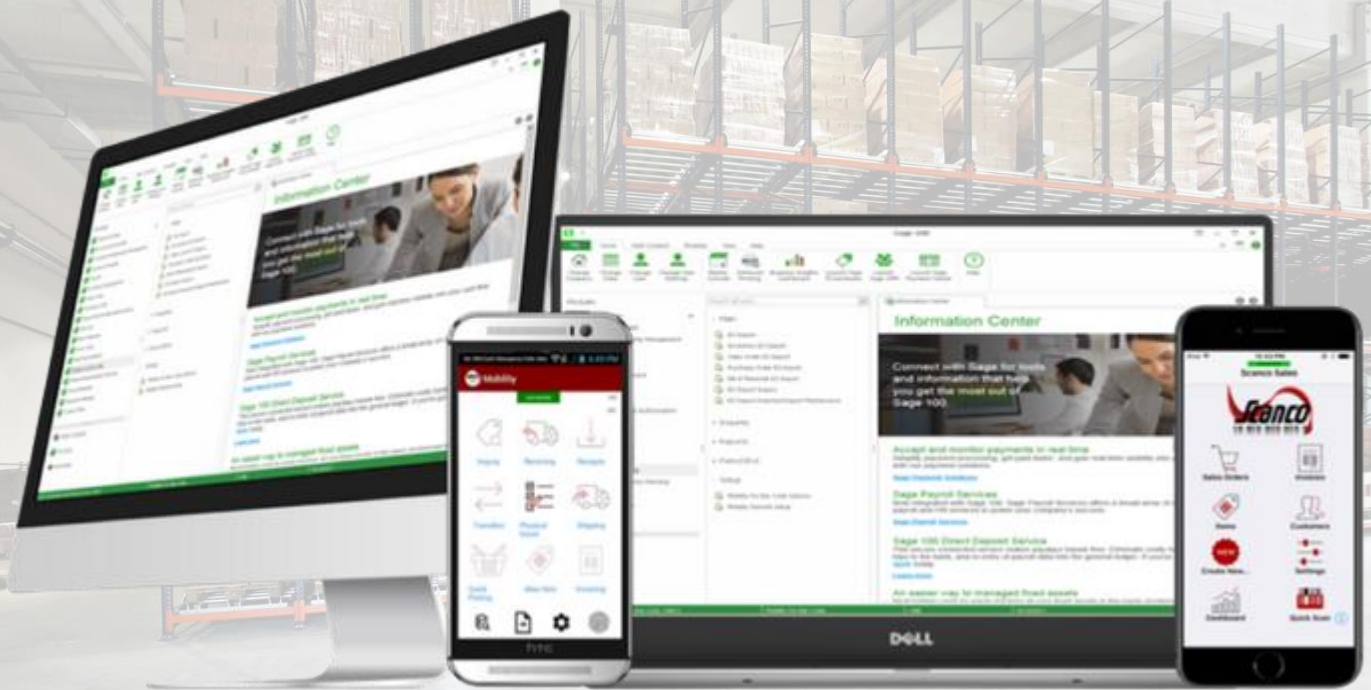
Information Center

Connect with Sage for tools and information that help you get the most out of Sage 100

Mobility

Inquiry
Receiving
Receipts
Transfers
Physical Count
Shipping
Quick Picking
Bins Tags
Invoicing

Sage 100

Information Center

Connect with Sage for tools and information that help you get the most out of Sage 100

Accept and monitor payments in real time

Sage Payroll Services

Sage 100 Direct Deposit Service

An easier way to managed fixed assets

DELL

Scanco Sales

Scanco

Sales Orders
Invoices
Items
Customers
Create New...
Settings
Dashboard
Quick Scan

HTC